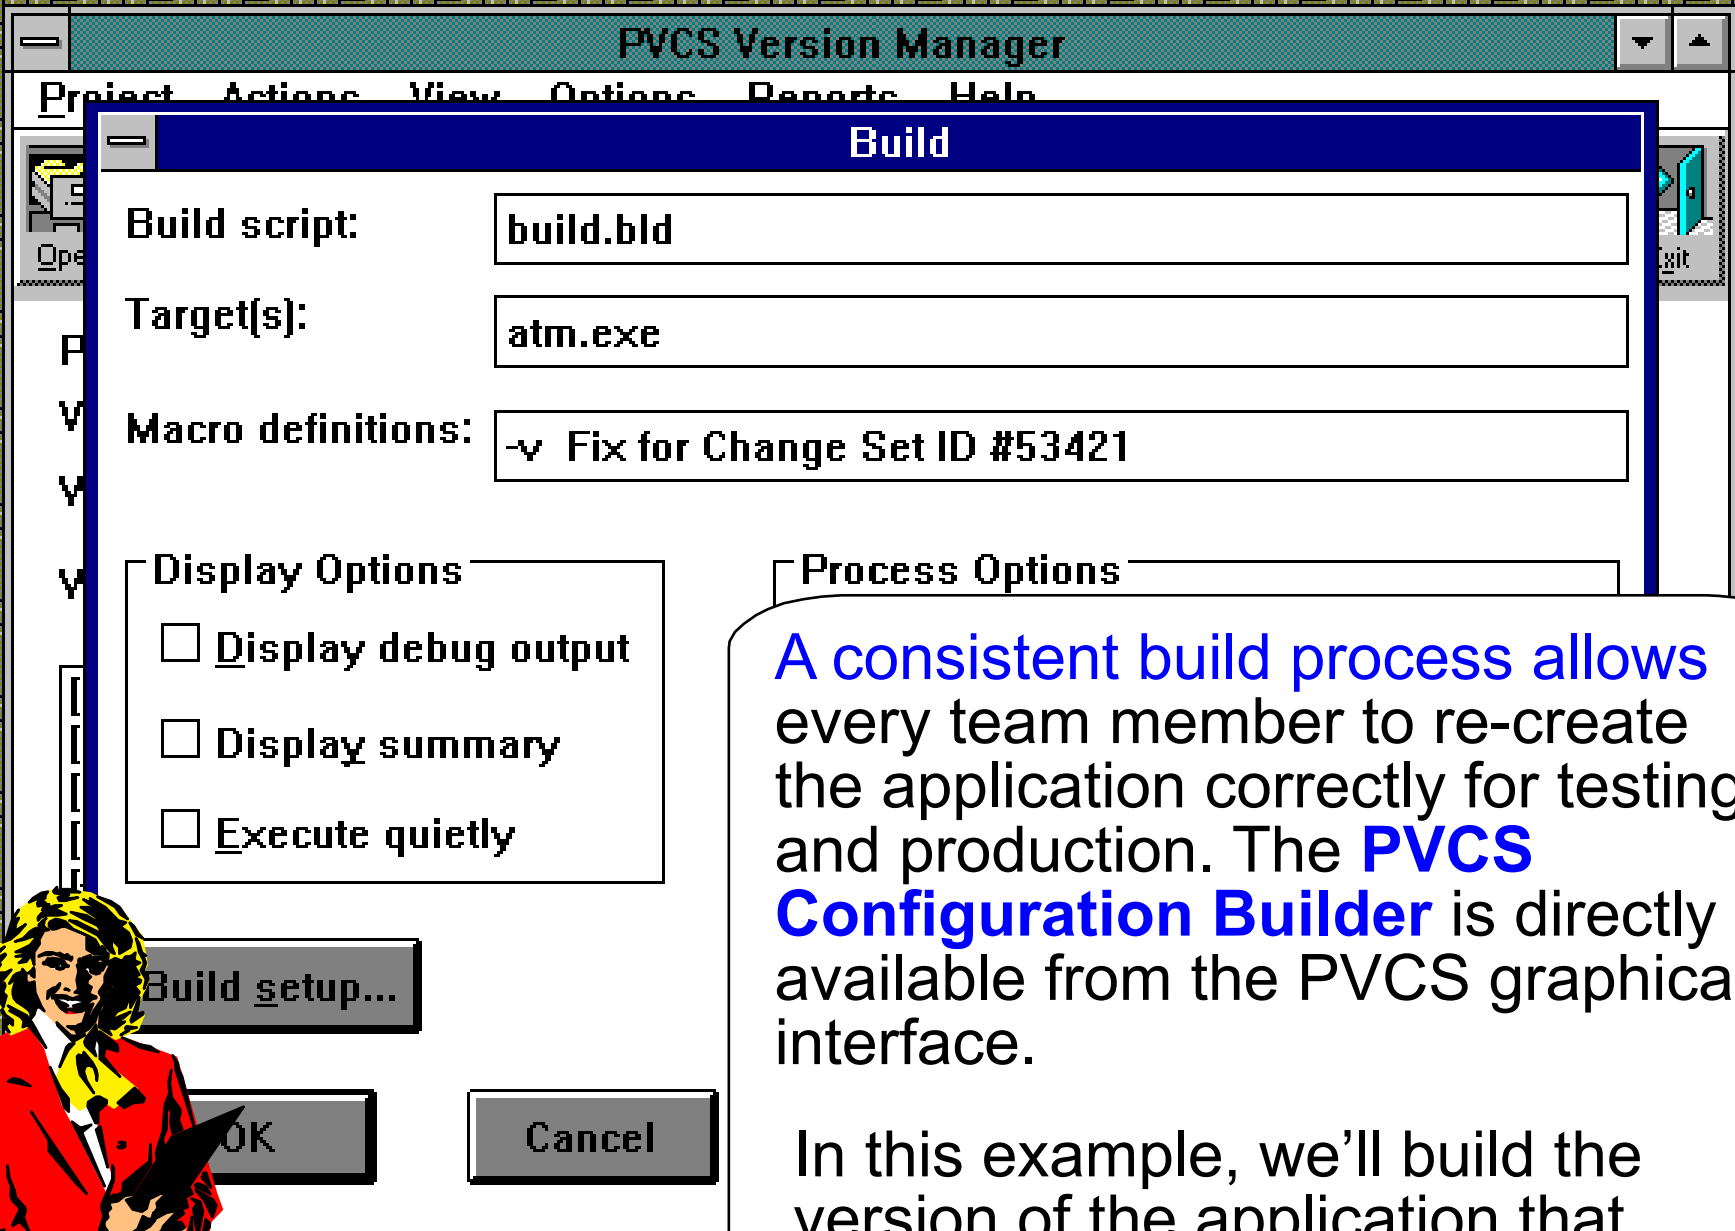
PVCS Version Manager

Project Actions View Options Reports Help

Ope

Exit

Build

Build script: build.bld

Target(s): atm.exe

Macro definitions: -v Fix for Change Set ID #53421

Display Options

Display debug output

Display summary

Execute quietly

Process Options

Build setup...

OK

Cancel

A consistent build process allows every team member to re-create the application correctly for testing and production. The PVCS Configuration Builder is directly available from the PVCS graphica interface.

In this example, we'll build the version of the application that